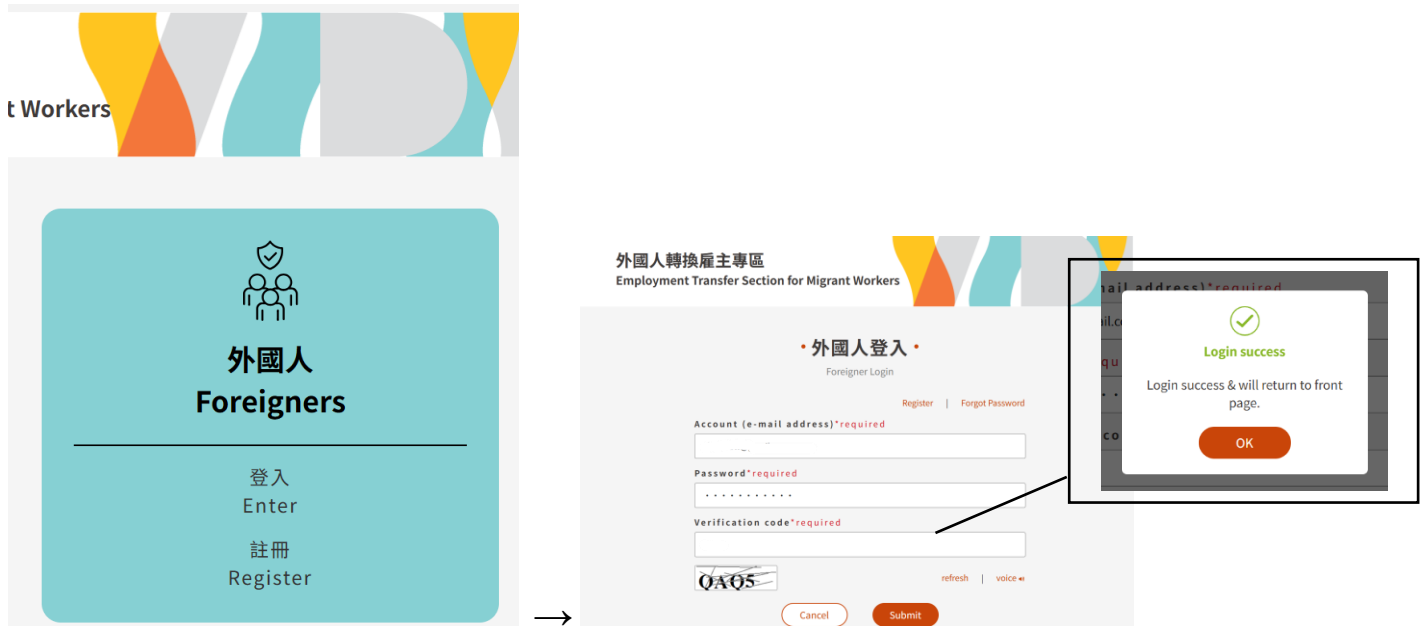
t Workers

外國人
Foreigners

登入
Enter

註冊
Register

外國人轉換雇主專區
Employment Transfer Section for Migrant Workers

• 外國人登入 •
Foreigner Login

Register | Forgot Password

Account (e-mail address)*required

Password*required

Verification code*required

QAQ5

refresh | voice

Cancel Submit

ail address)*required
ail.co
qu
co

Login success
Login success & will return to front page.
OK